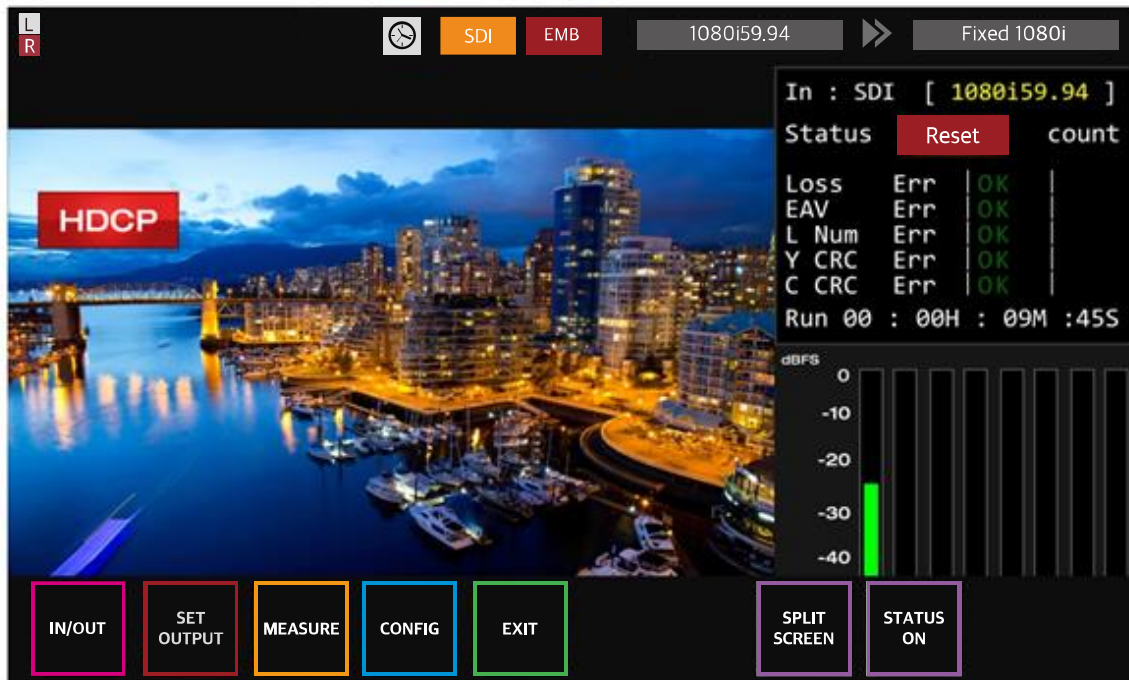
L
R

SDI EMB 1080i59.94 Fixed 1080i

In : SDI [ 1080i59.94 ]
Status Reset count

Loss Err | OK |
EAV Err | OK |
L Num Err | OK |
Y CRC Err | OK |
C CRC Err | OK |
Run 00 : 00H : 09M :45S

HDCP

dBFS
0
-10
-20
-30
-40

IN/OUT
SET OUTPUT
MEASURE
CONFIG
EXIT
SPLIT SCREEN
STATUS ON